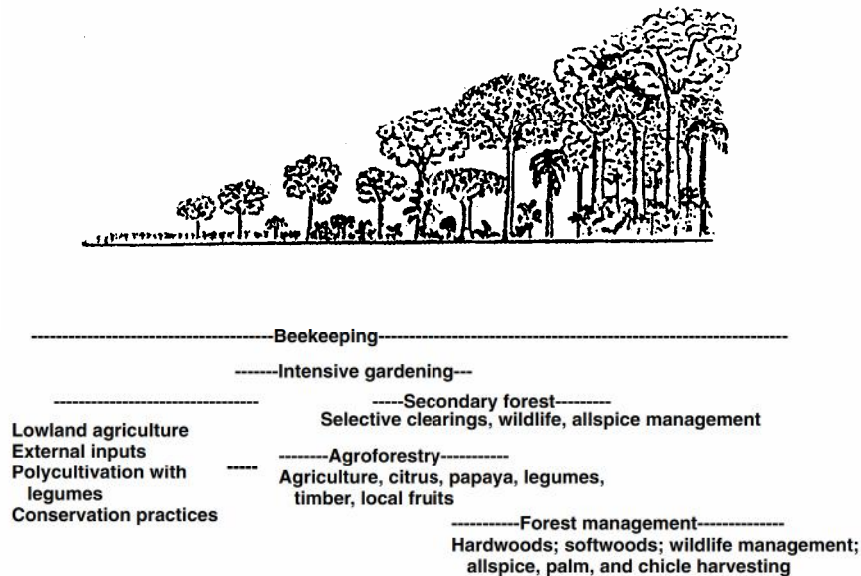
--------------------------------------Beekeeping--------------------------------------------------------------

-------Intensive gardening---

---------------------------------

Lowland agriculture
External inputs
Polycultivation with legumes
Conservation practices

----

-----Secondary forest---------
Selective clearings, wildlife, allspice management

--------Agroforestry-----------
Agriculture, citrus, papaya, legumes, timber, local fruits

-----------Forest management--------------
Hardwoods; softwoods; wildlife management; allspice, palm, and chicle harvesting